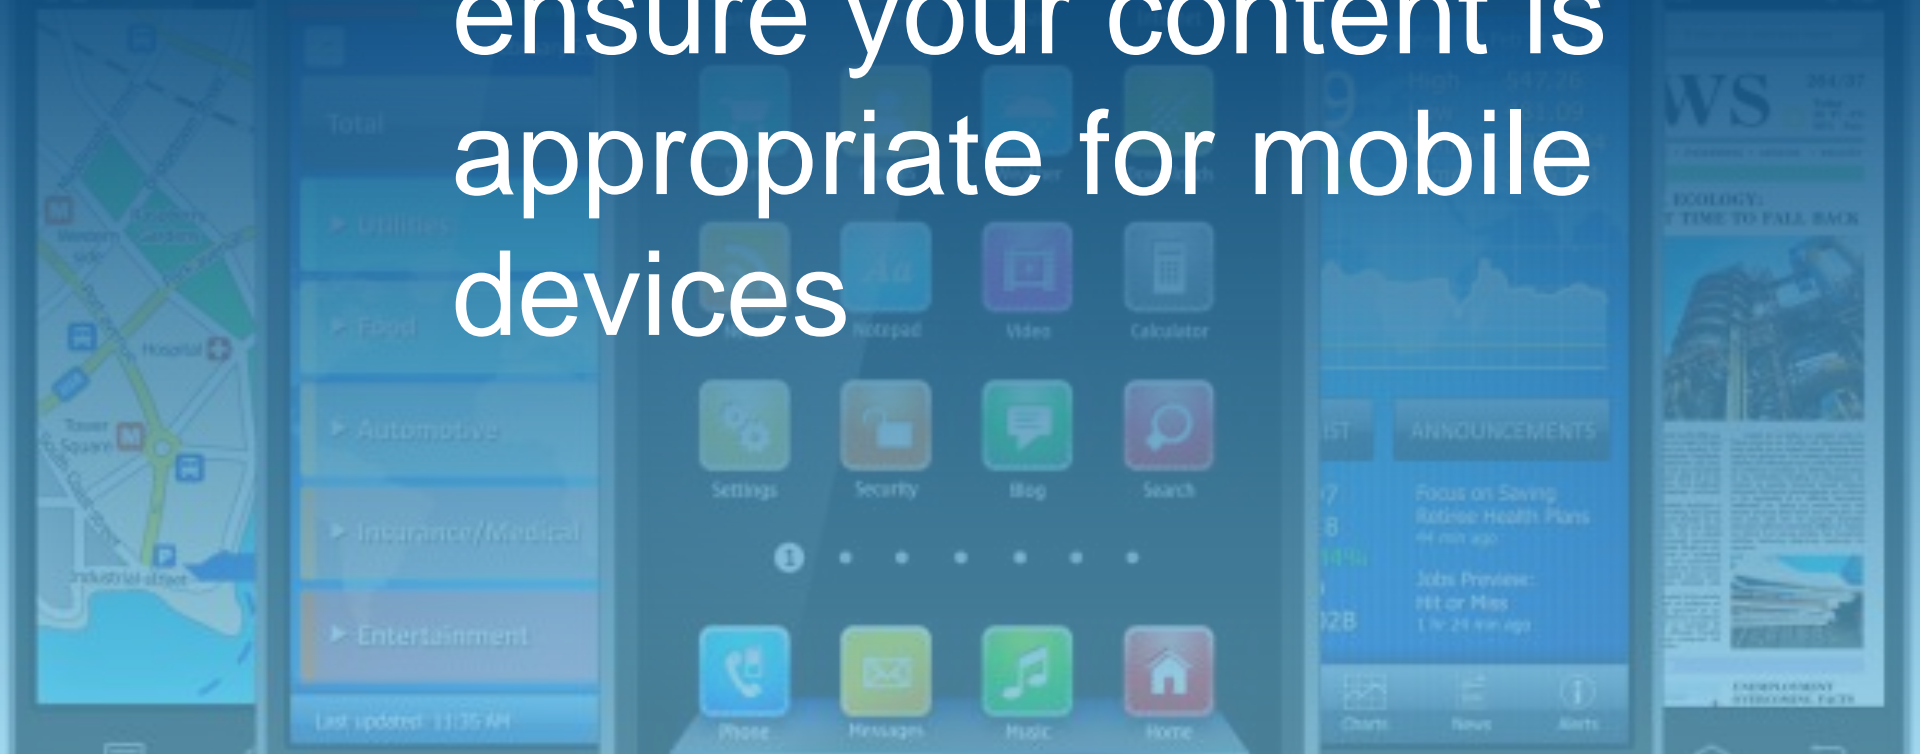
ensure your content is appropriate for mobile devices

Western Side
Hospital
Tower Square
Industrial street

Total
Utilities
Food
Automotive
Insurance/Medical
Entertainment
Last updated: 11:35 AM

Notepad
Video
Calculator
Settings
Security
Blog
Search
Phone
Messages
Music
Home

ANNOUNCEMENTS
Focus on Saving Retiree Health Plans
44 min ago
Jobs Preview: Hit or Miss
1 hr 24 min ago
Charts
News
Alerts

WS
ECOLOGY:
TIME TO FALL BACK